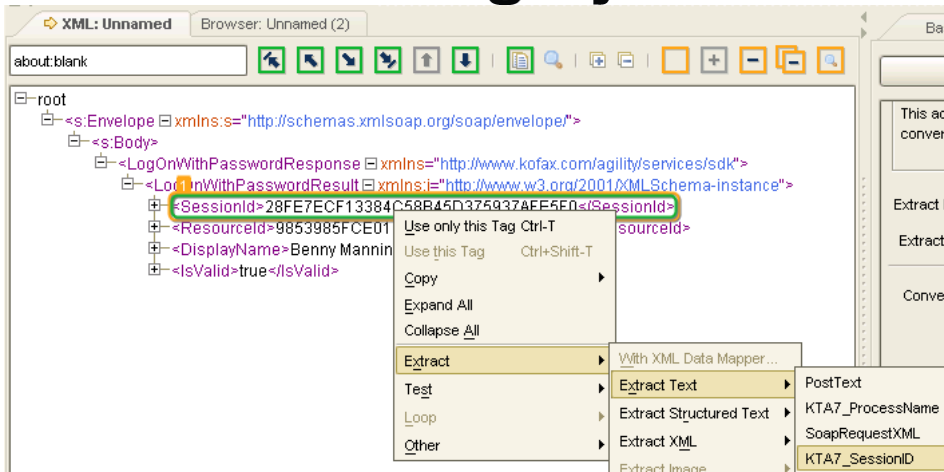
XML: Unnamed | Browser: Unnamed (2) | Ba

about:blank

root
<s:Envelope xmlns:s="http://schemas.xmlsoap.org/soap/envelope/">
<s:Body>
<LogOnWithPasswordResponse xmlns="http://www.kofax.com/agility/services/sdk">
<LogOnWithPasswordResult xmlns:i="http://www.w3.org/2001/XMLSchema-instance">
<SessionId>28FE7ECF13384C58B45D375937AFF5F0</SessionId>
<ResourceId>9853985FCE01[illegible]sourceId>
<DisplayName>Benny Mannin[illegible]
<IsValid>true</IsValid>

Use only this Tag Ctrl-T
Use this Tag Ctrl+Shift-T
Copy
Expand All
Collapse All
Extract
Test
Loop
Other

With XML Data Mapper...
Extract Text
Extract Structured Text
Extract XML
Extract Image

PostText
KTA7_ProcessName
SoapRequestXML
KTA7_SessionID

This ac
conver

Extract
Extract

Conve